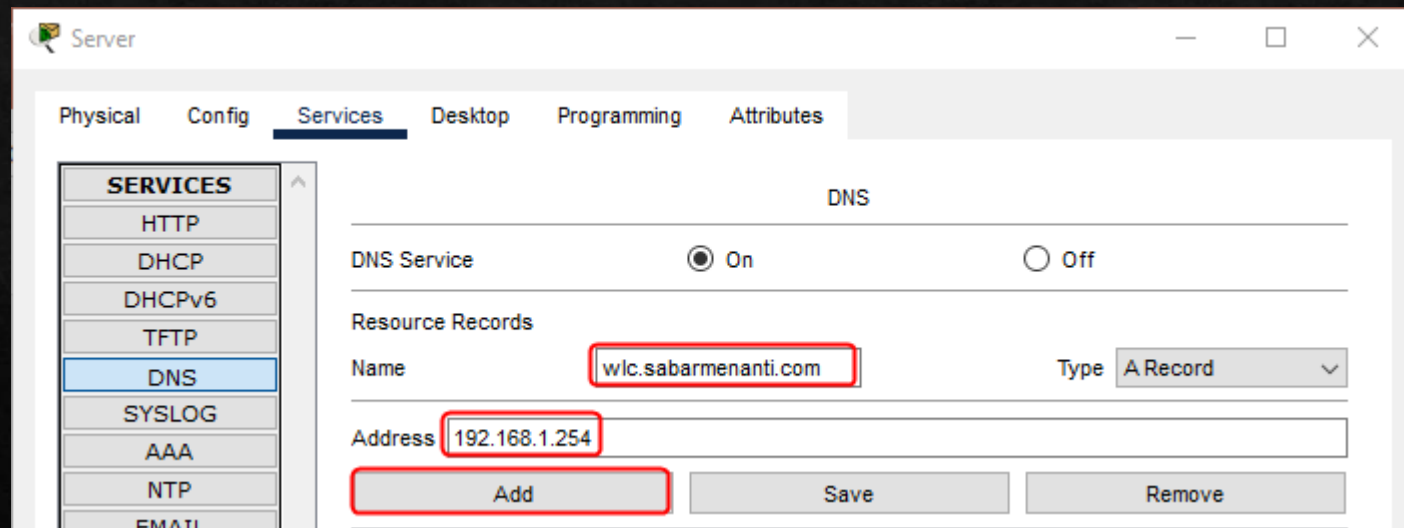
Server

Physical Config Services Desktop Programming Attributes

SERVICES
HTTP
DHCP
DHCPv6
TFTP
DNS
SYSLOG
AAA
NTP
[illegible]

DNS

DNS Service On Off

Resource Records

Name wlc.sabarmenanti.com Type A Record

Address 192.168.1.254

Add Save Remove